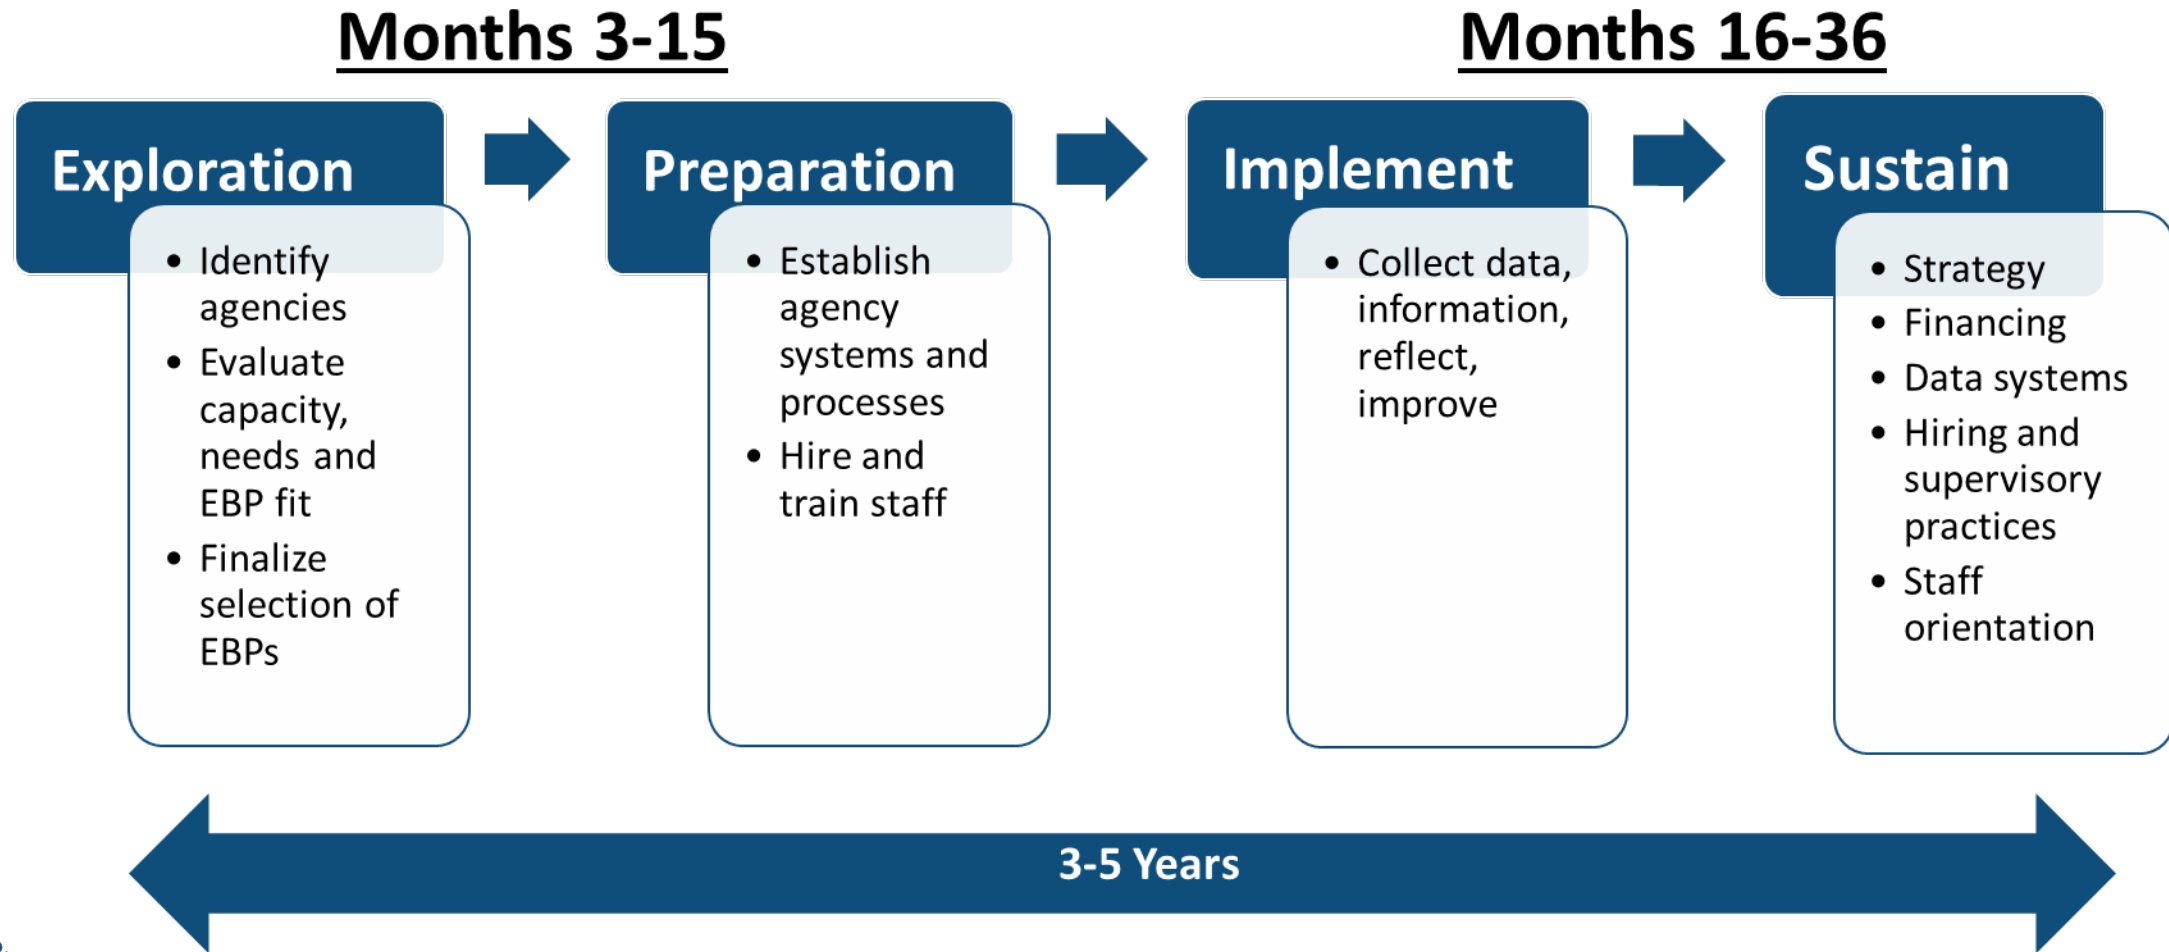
Months 3-15

Months 16-36

Exploration

- Identify agencies
- Evaluate capacity, needs and EBP fit
- Finalize selection of EBPs

Preparation

- Establish agency systems and processes
- Hire and train staff

Implement

- Collect data, information, reflect, improve

Sustain

- Strategy
- Financing
- Data systems
- Hiring and supervisory practices
- Staff orientation

3-5 Years